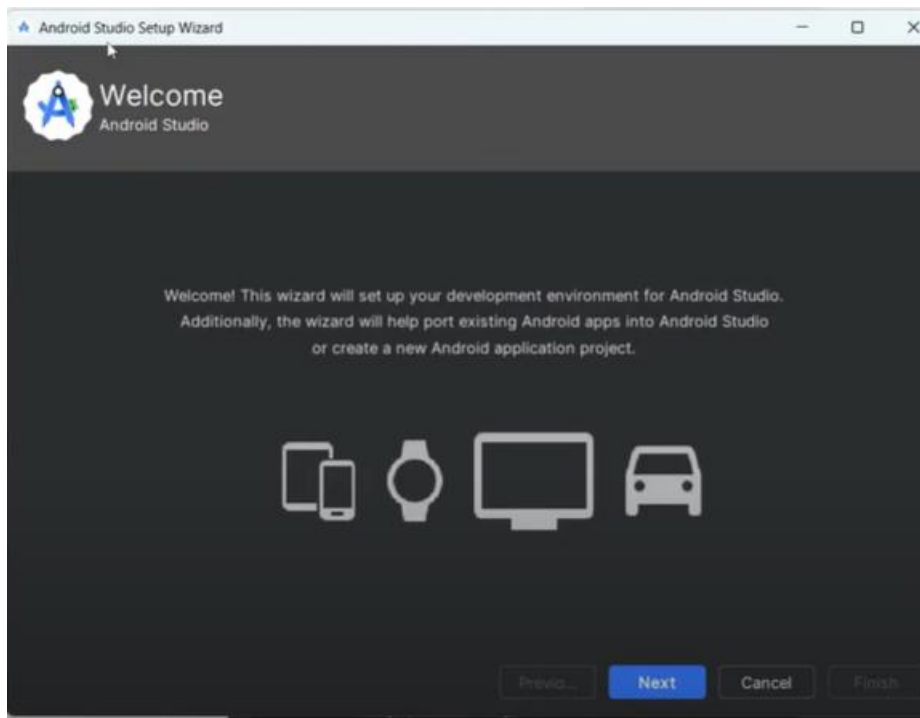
Android Studio Setup Wizard

Welcome
Android Studio

Welcome! This wizard will set up your development environment for Android Studio. Additionally, the wizard will help port existing Android apps into Android Studio or create a new Android application project.

Previo... Next Cancel Finish